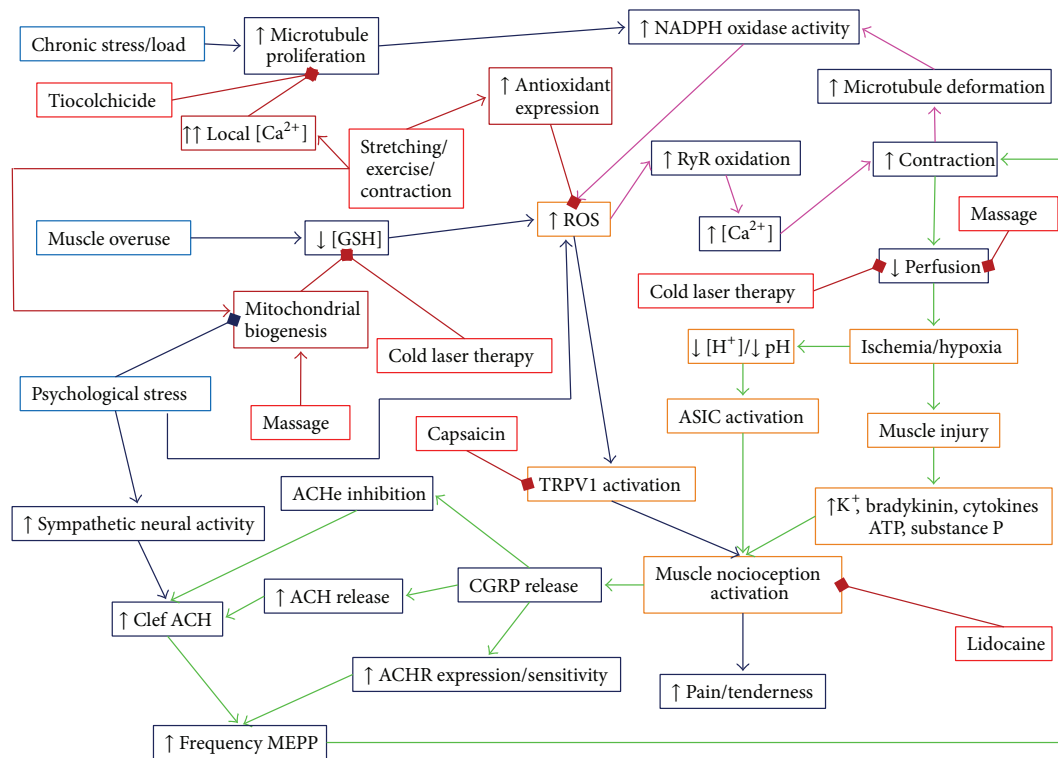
Chronic stress/load

↑ Microtubule proliferation

↑ NADPH oxidase activity

Tiocolchicide

↑↑ Local [Ca$^{2+}$]

↑ Antioxidant expression

↑ Microtubule deformation

Stretching/ exercise/ contraction

↑ RyR oxidation

↑ Contraction

Muscle overuse

↓ [GSH]

↑ ROS

↑ [Ca$^{2+}$]

Massage

↓ Perfusion

Cold laser therapy

Mitochondrial biogenesis

Cold laser therapy

↓ [H$^{+}$]/↓ pH

Ischemia/hypoxia

Psychological stress

Massage

ASIC activation

Muscle injury

Capsaicin

TRPV1 activation

ACHe inhibition

↑K$^{+}$, bradykinin, cytokines ATP, substance P

↑ Sympathetic neural activity

Muscle nocioception activation

CGRP release

↑ ACH release

↑ Clef ACH

Lidocaine

↑ ACHR expression/sensitivity

↑ Pain/tenderness

↑ Frequency MEPP